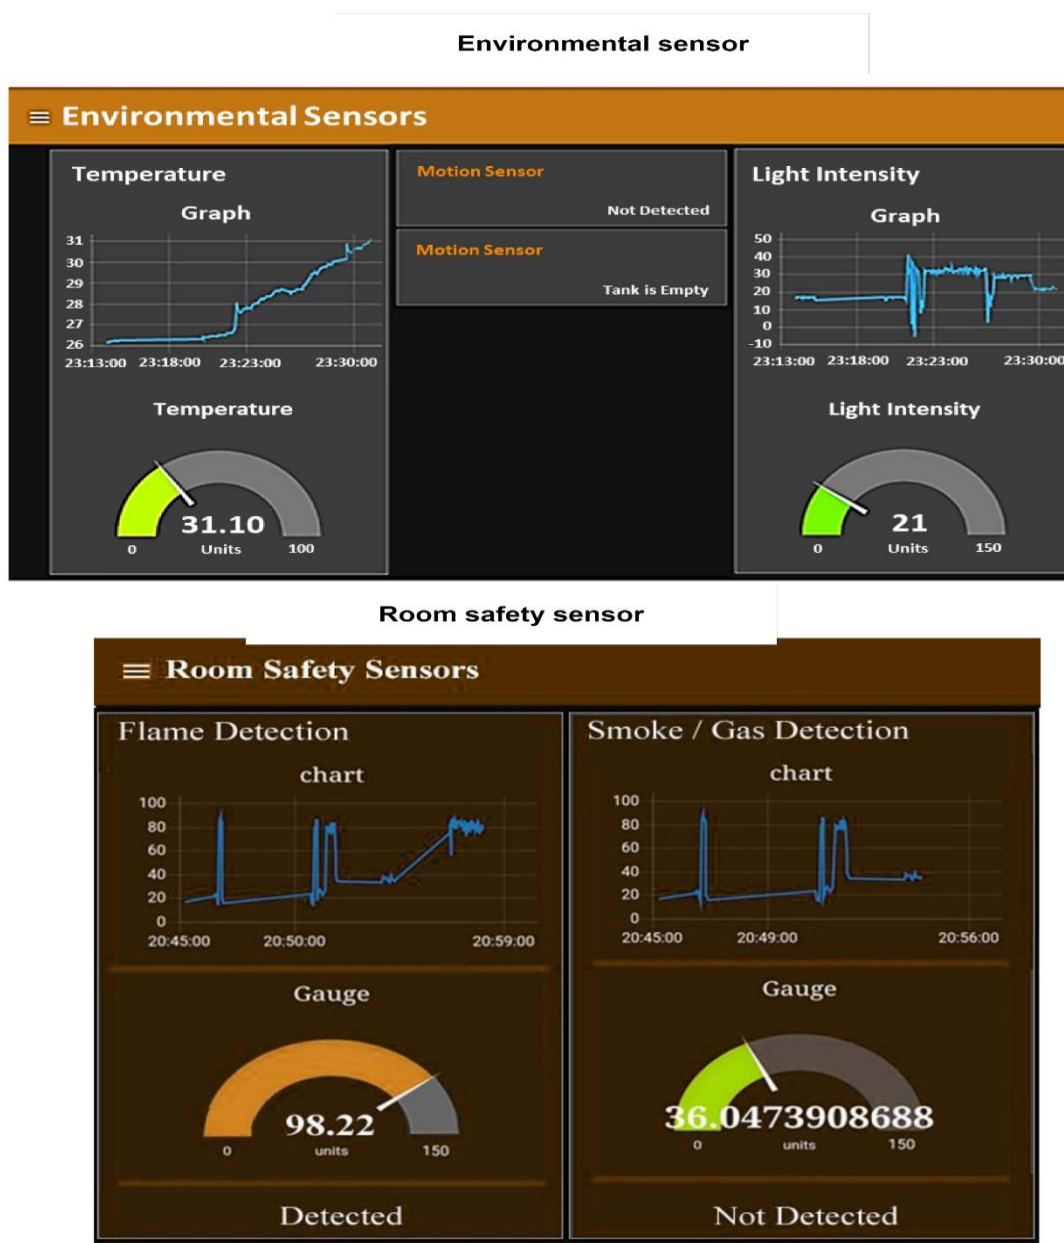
Environmental sensor

≡ Environmental Sensors

Temperature

Graph

31
30
29
28
27
26
23:13:00 23:18:00 23:23:00 23:30:00

Temperature

31.10
0 Units 100

Motion Sensor

Not Detected

Motion Sensor

Tank is Empty

Light Intensity

Graph

50
40
30
20
10
0
-10
23:13:00 23:18:00 23:23:00 23:30:00

Light Intensity

21
0 Units 150

Room safety sensor

≡ Room Safety Sensors

Flame Detection

chart

100
80
60
40
20
0
20:45:00 20:50:00 20:59:00

Gauge

98.22
0 units 150

Detected

Smoke / Gas Detection

chart

100
80
60
40
20
0
20:45:00 20:49:00 20:56:00

Gauge

36.0473908688
0 units 150

Not Detected